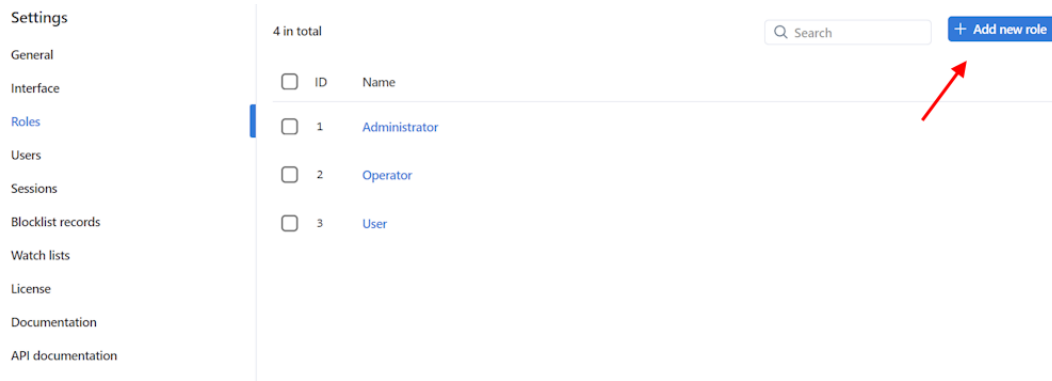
Settings

General

Interface

Roles

Users

Sessions

Blocklist records

Watch lists

License

Documentation

API documentation

4 in total

Search

+ Add new role

| | ID | Name |
|---|---|---|
| | 1 | Administrator |
| | 2 | Operator |
| | 3 | User |